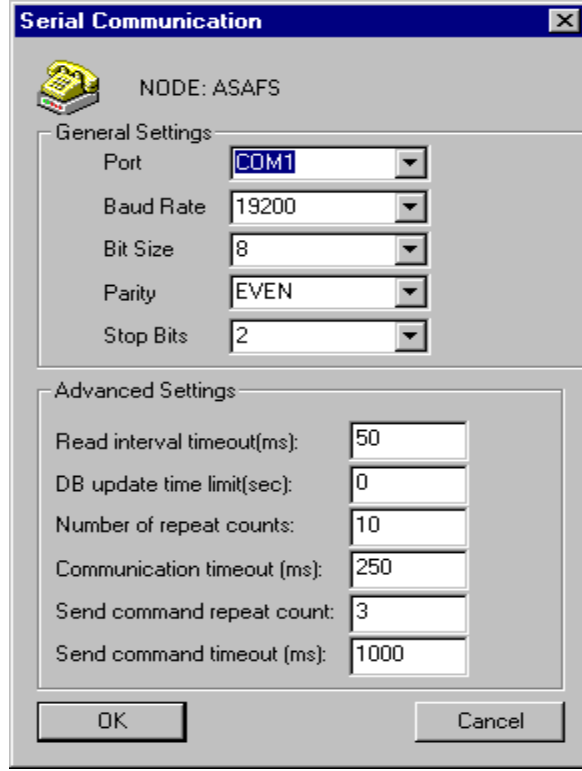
Serial Communication

NODE: ASAFS

General Settings

Port COM1

Baud Rate 19200

Bit Size 8

Parity EVEN

Stop Bits 2

Advanced Settings

Read interval timeout(ms): 50

DB update time limit(sec): 0

Number of repeat counts: 10

Communication timeout (ms): 250

Send command repeat count: 3

Send command timeout (ms): 1000

OK

Cancel